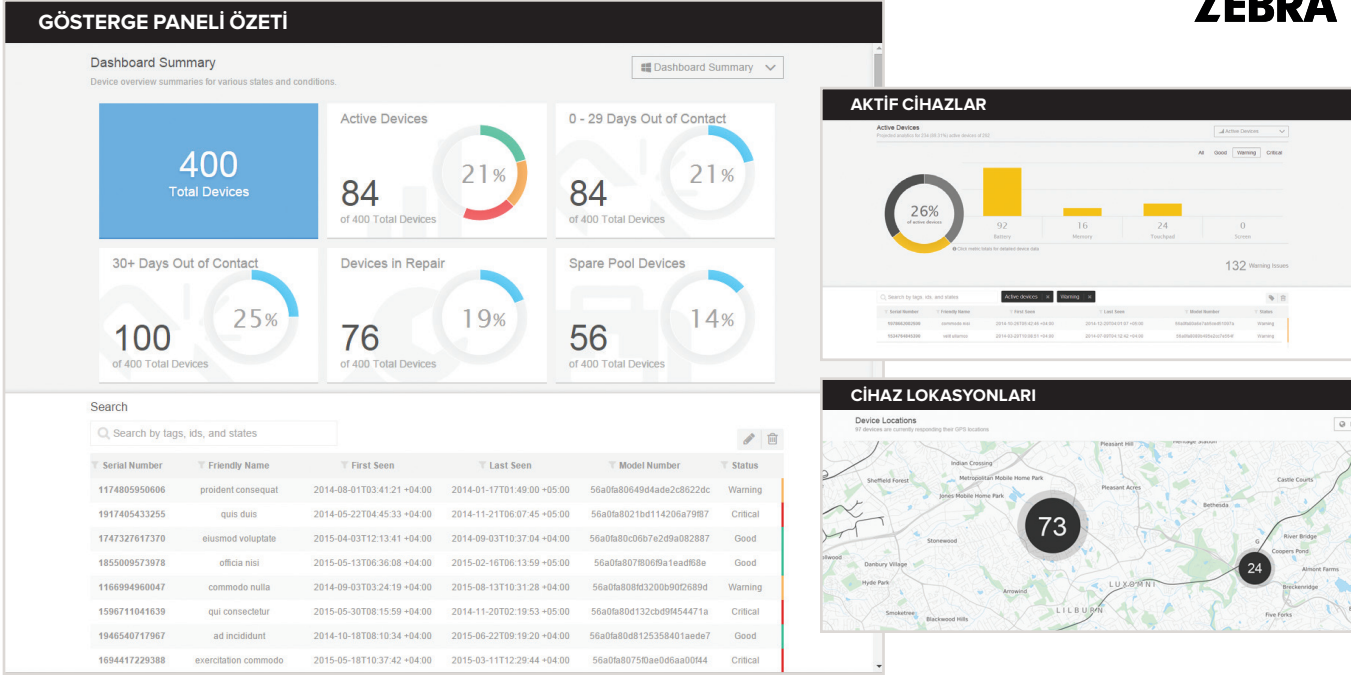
GÖSTERGE PANELİ ÖZETİ

ZEBRA

Dashboard Summary
Device overview summaries for various states and conditions.

Dashboard Summary

400
Total Devices

Active Devices
84
of 400 Total Devices
21%

0 - 29 Days Out of Contact
84
of 400 Total Devices
21%

30+ Days Out of Contact
100
of 400 Total Devices
25%

Devices in Repair
76
of 400 Total Devices
19%

Spare Pool Devices
56
of 400 Total Devices
14%

Search
Search by tags, ids, and states

| Serial Number | Friendly Name | First Seen | Last Seen | Model Number | Status |
|---|---|---|---|---|---|
| 1174805950606 | proident consequat | 2014-08-01T03:41:21 +04:00 | 2014-01-17T01:49:00 +05:00 | 56a0fa80649d4ade2c8622dc | Warning |
| 1917405433255 | quis duis | 2014-05-22T04:45:33 +04:00 | 2014-11-21T06:07:45 +05:00 | 56a0fa8021bd114206a79f87 | Critical |
| 1747327617370 | eiusmod voluptate | 2015-04-03T12:13:41 +04:00 | 2014-09-03T10:37:04 +04:00 | 56a0fa80c06b7e2d9a082887 | Good |
| 1855009573978 | officia nisi | 2015-05-13T06:36:08 +04:00 | 2015-02-16T06:13:59 +05:00 | 56a0fa807f806f9a1eadf68e | Good |
| 1166994960047 | commodo nulla | 2014-09-03T03:24:19 +04:00 | 2015-08-13T10:31:28 +04:00 | 56a0fa808fd3200b90f2689d | Warning |
| 1596711041639 | qui consectetur | 2015-05-30T08:15:59 +04:00 | 2014-11-20T02:19:53 +05:00 | 56a0fa80d132cbd9f454471a | Critical |
| 1946540717967 | ad incididunt | 2014-10-18T08:10:34 +04:00 | 2015-06-22T09:19:20 +04:00 | 56a0fa80d8125358401aede7 | Good |
| 1694417229388 | exercitation commodo | 2015-05-18T10:37:42 +04:00 | 2015-03-11T12:29:44 +04:00 | 56a0fa8075f0ae0d6aa00f44 | Critical |

AKTİF CİHAZLAR

Active Devices
Active Devices
All Good Warning Critical
26%
of active devices
92 Battery
16 Memory
24 Touchpad
0 Screen
132 Warning Issues
Search by tags, ids, and states
Active devices Warning

CİHAZ LOKASYONLARI

Device Locations
97 devices are currently responding their GPS locations
Pleasant Hill
Indian Crossing
Metropolitan Mobile Home Park
Sheffield Forest
Jones Mobile Home Park
Pleasant Acres
Castle Courts
Bethesda
73
Stonewood
River Bridge
Coopers Pond
Danbury Village
24
Almont Farms
Hyde Park
LUXOMNI
Breckenridge
Arrowind
Smoketree
LILBURN
Blackwood Hills
Five Forks